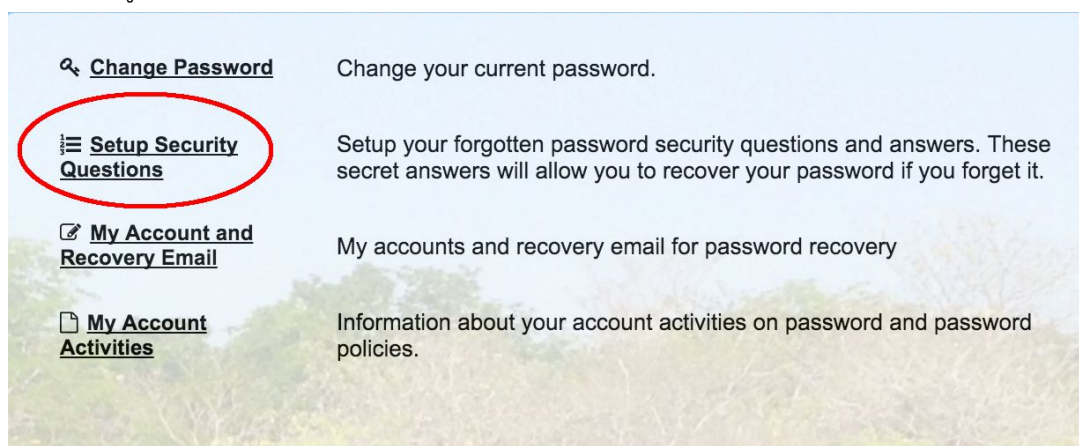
Change Password

Change your current password.

Setup Security Questions

Setup your forgotten password security questions and answers. These secret answers will allow you to recover your password if you forget it.

My Account and Recovery Email

My accounts and recovery email for password recovery

My Account Activities

Information about your account activities on password and password policies.